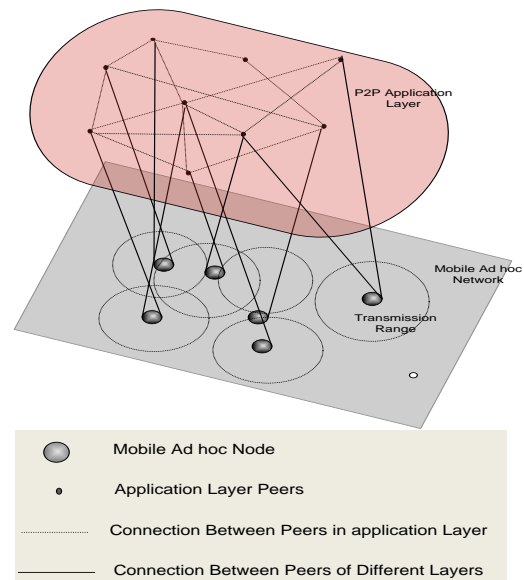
P2P Application Layer

Mobile Ad hoc Network

Transmission Range

Mobile Ad hoc Node

Application Layer Peers

Connection Between Peers in application Layer

Connection Between Peers of Different Layers